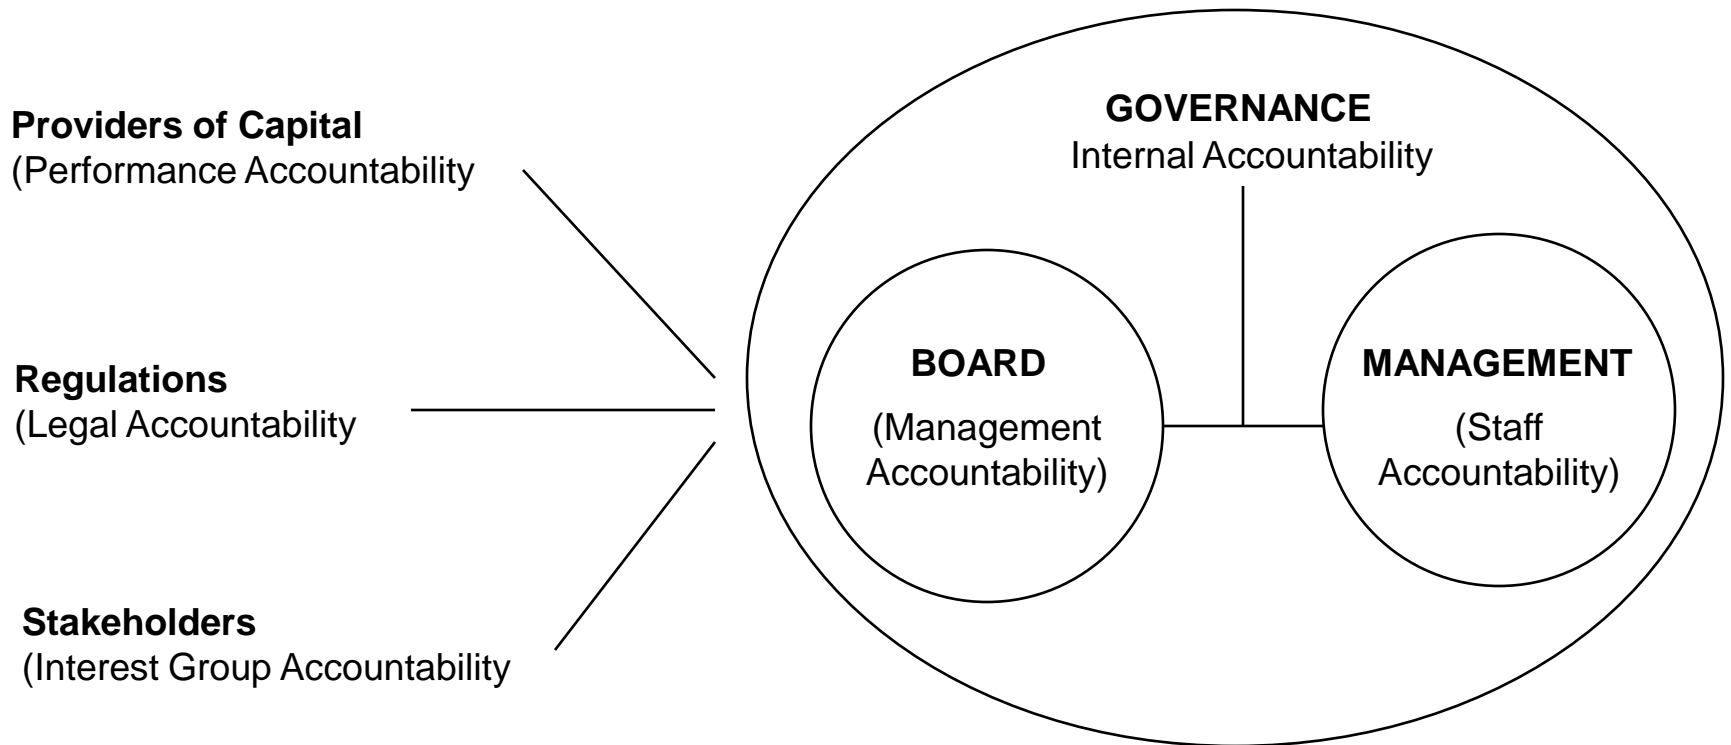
Providers of Capital
(Performance Accountability

Regulations
(Legal Accountability

Stakeholders
(Interest Group Accountability

GOVERNANCE
Internal Accountability

BOARD
(Management Accountability)

MANAGEMENT
(Staff Accountability)